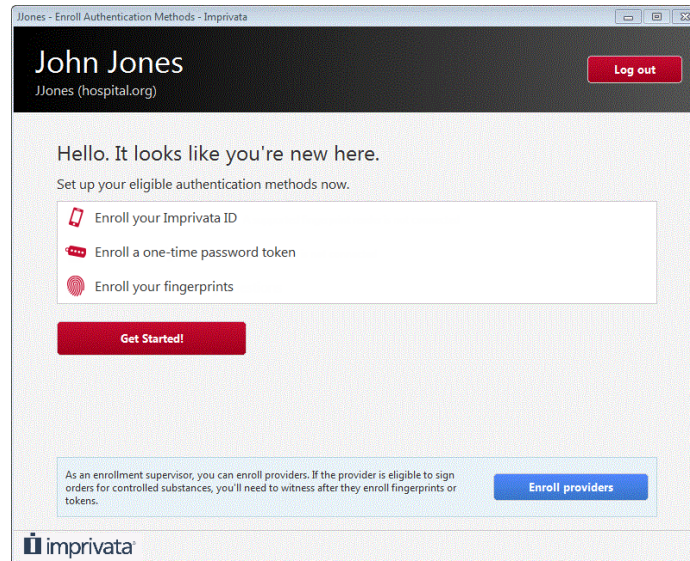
JJones - Enroll Authentication Methods - Imprivata

John Jones
JJones (hospital.org)

Log out

Hello. It looks like you're new here.

Set up your eligible authentication methods now.

Enroll your Imprivata ID

Enroll a one-time password token

Enroll your fingerprints

Get Started!

As an enrollment supervisor, you can enroll providers. If the provider is eligible to sign orders for controlled substances, you'll need to witness after they enroll fingerprints or tokens.

Enroll providers

imprivata